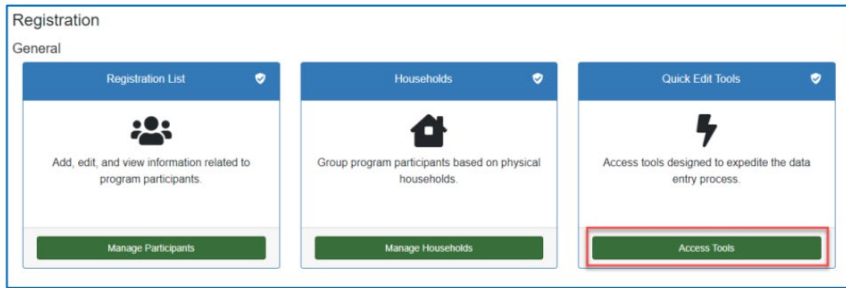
Registration

General

Registration List

Add, edit, and view information related to program participants.

Manage Participants

Households

Group program participants based on physical households.

Manage Households

Quick Edit Tools

Access tools designed to expedite the data entry process.

Access Tools